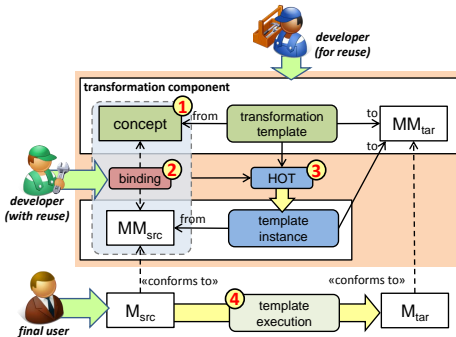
developer (for reuse)

transformation component

concept

1

from

transformation template

to

MM$_{tar}$

developer (with reuse)

binding

2

HOT

3

to

MM$_{src}$

from

template instance

«conforms to»

«conforms to»

final user

M$_{src}$

4

template execution

M$_{tar}$